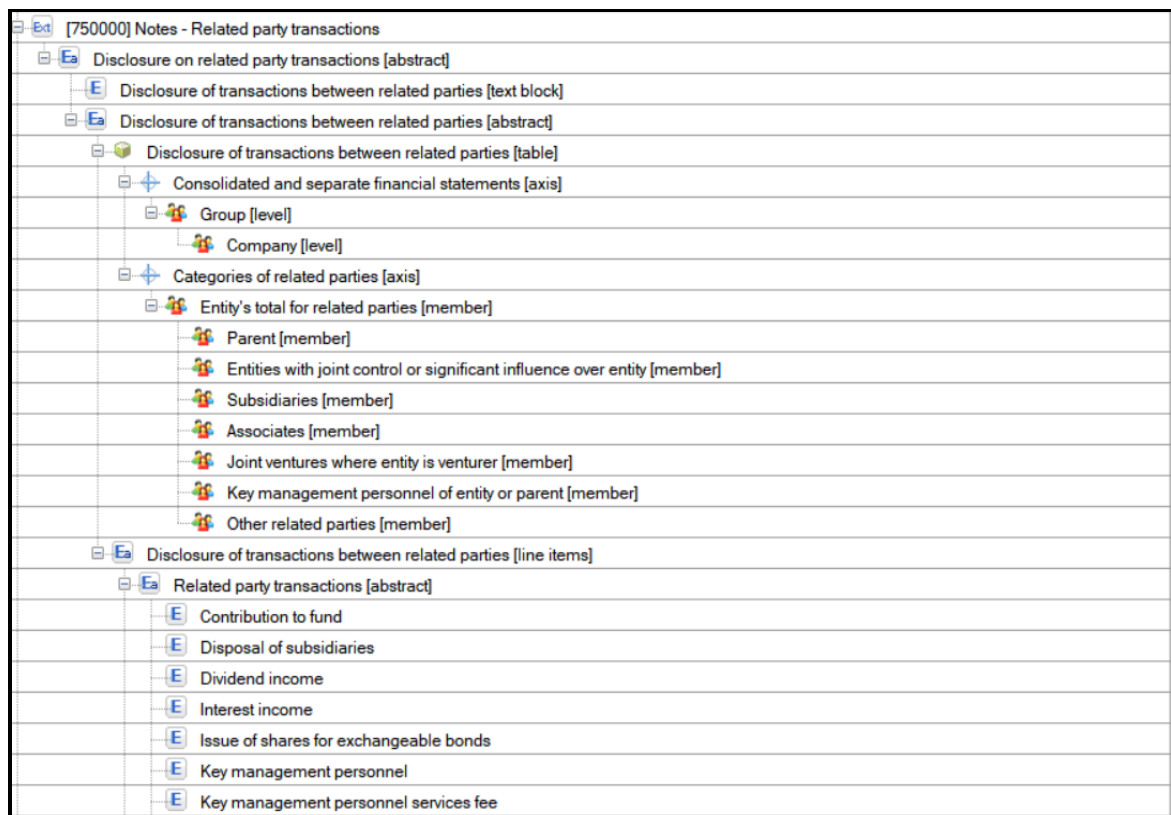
Ext [750000] Notes - Related party transactions

Ea Disclosure on related party transactions [abstract]

E Disclosure of transactions between related parties [text block]

Ea Disclosure of transactions between related parties [abstract]

Disclosure of transactions between related parties [table]

Consolidated and separate financial statements [axis]

Group [level]

Company [level]

Categories of related parties [axis]

Entity's total for related parties [member]

Parent [member]

Entities with joint control or significant influence over entity [member]

Subsidiaries [member]

Associates [member]

Joint ventures where entity is venturer [member]

Key management personnel of entity or parent [member]

Other related parties [member]

Ea Disclosure of transactions between related parties [line items]

Ea Related party transactions [abstract]

E Contribution to fund

E Disposal of subsidiaries

E Dividend income

E Interest income

E Issue of shares for exchangeable bonds

E Key management personnel

E Key management personnel services fee